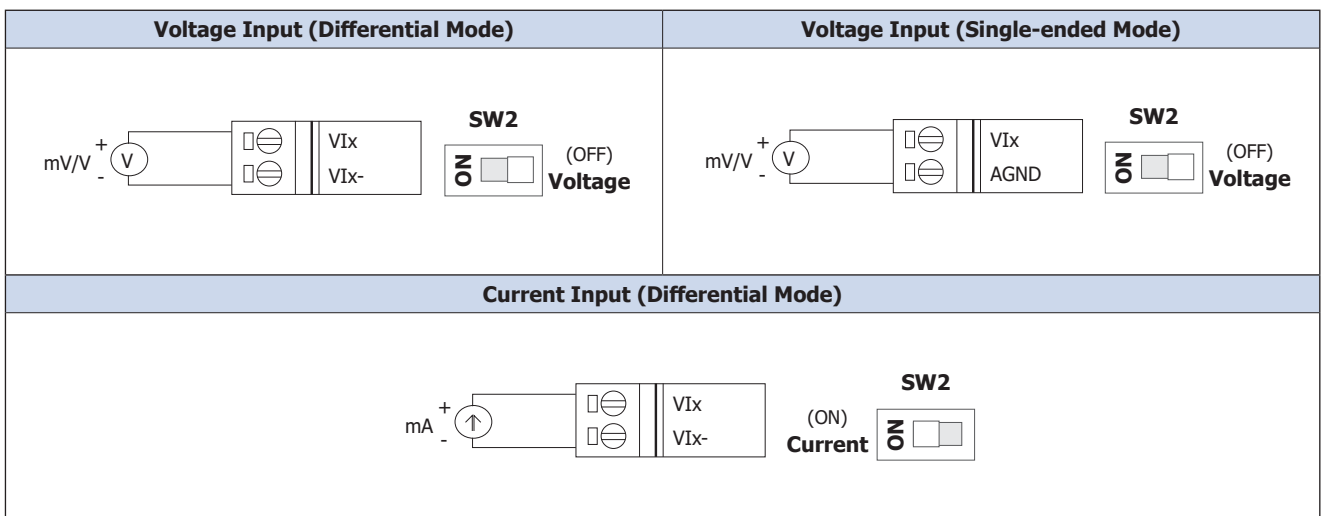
| Voltage Input (Differential Mode) | Voltage Input (Single-ended Mode) |
|---|---|
| mV/V + V - VIx VIx- SW2 ON (OFF) Voltage | mV/V + V - VIx AGND SW2 ON (OFF) Voltage |

Current Input (Differential Mode)

mA + - VIx VIx- (ON) Current SW2 ON